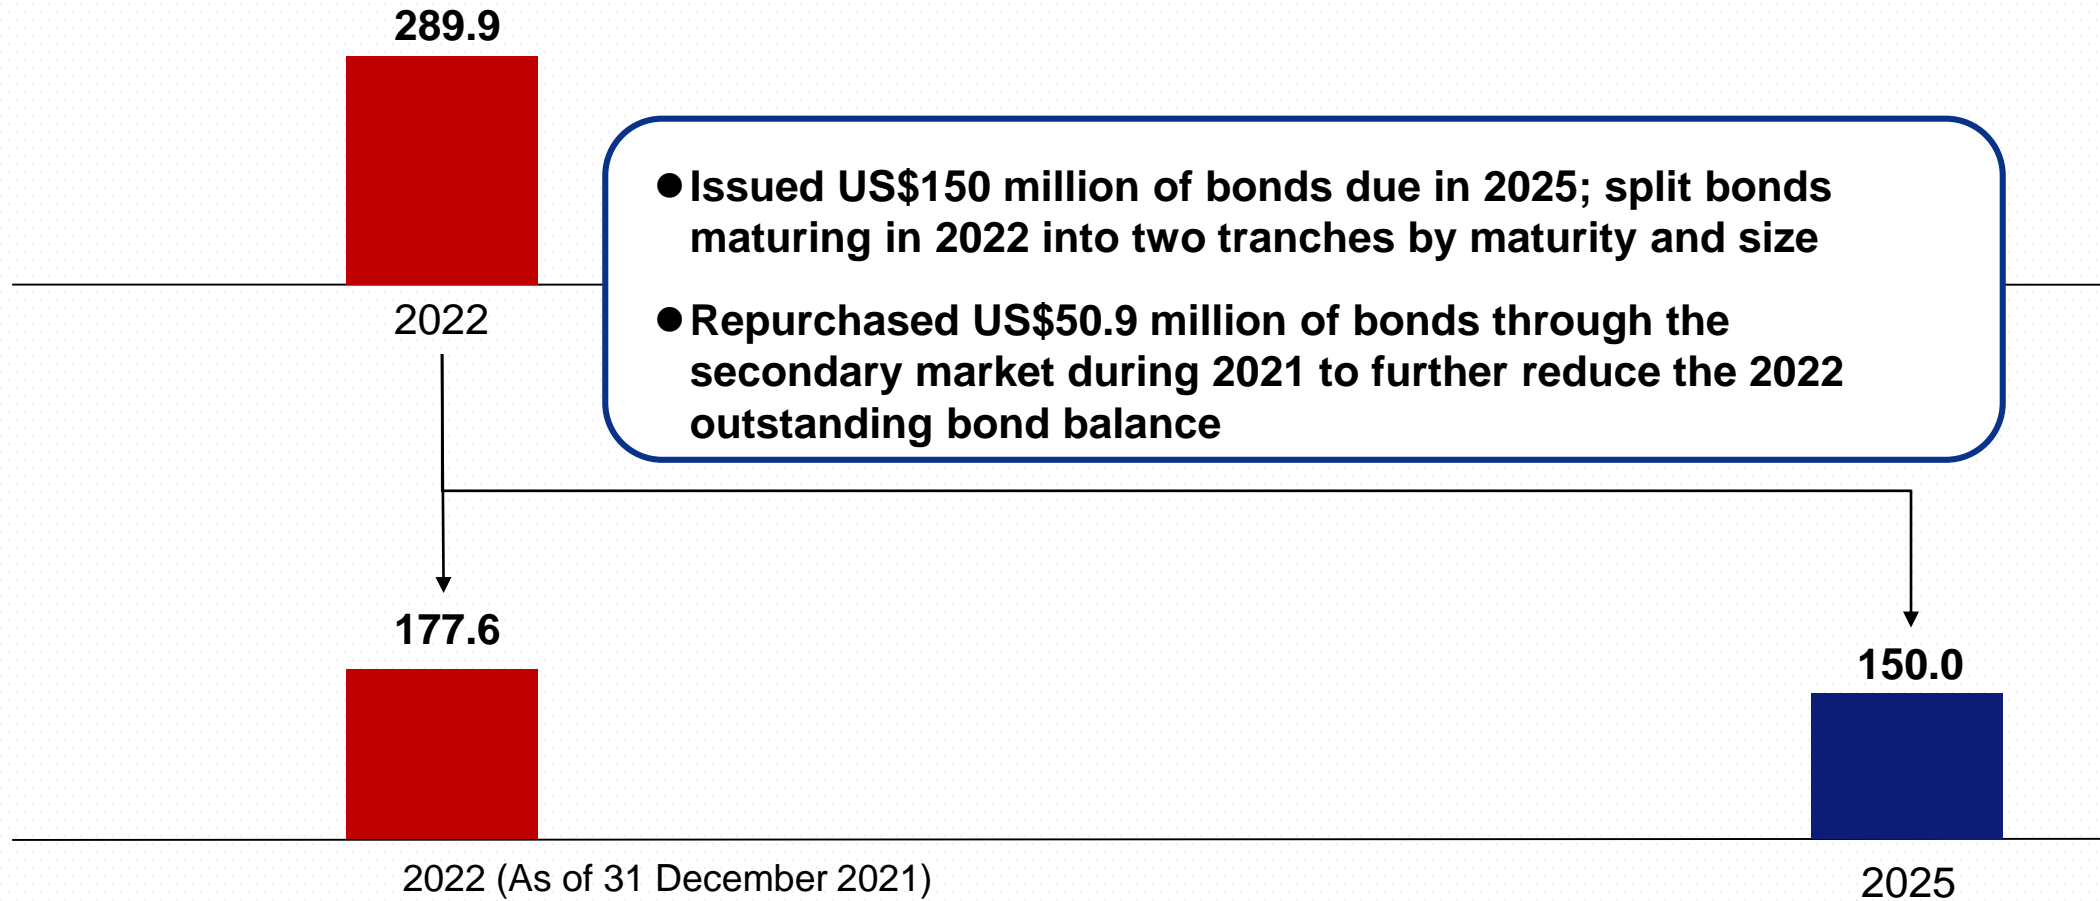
289.9

2022

●Issued US$150 million of bonds due in 2025; split bonds maturing in 2022 into two tranches by maturity and size

●Repurchased US$50.9 million of bonds through the secondary market during 2021 to further reduce the 2022 outstanding bond balance

177.6

150.0

2022 (As of 31 December 2021)

2025